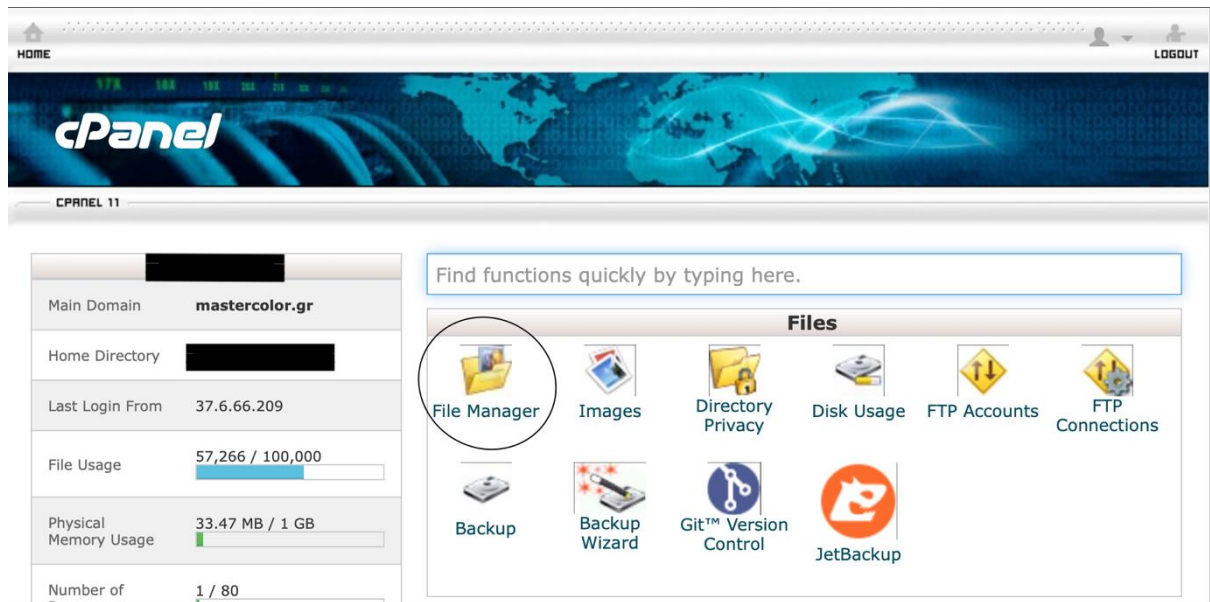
HOME

LOGOUT

cPanel

CPANEL 11

| | |
|---|---|
| Main Domain | mastercolor.gr |
| Home Directory | |
| Last Login From | 37.6.66.209 |
| File Usage | 57,266 / 100,000 |
| Physical Memory Usage | 33.47 MB / 1 GB |
| Number of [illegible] | 1 / 80 |

Find functions quickly by typing here.

Files

File Manager
Images
Directory Privacy
Disk Usage
FTP Accounts
FTP Connections
Backup
Backup Wizard
Git™ Version Control
JetBackup